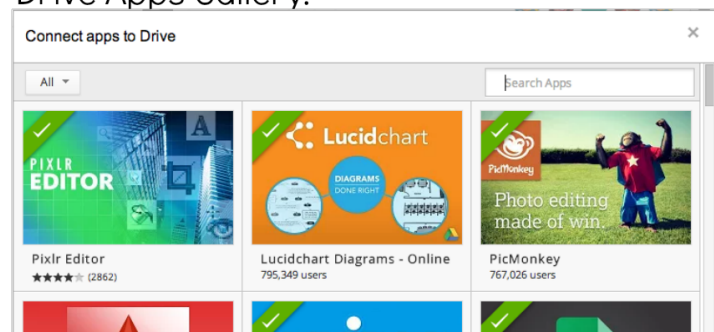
Drive Apps Gallery.

Connect apps to Drive

×

All ▾

Search Apps

PIXLR EDITOR

Pixlr Editor
★★★★ (2862)

Lucidchart

DIAGRAMS DONE RIGHT

Lucidchart Diagrams - Online
795,349 users

PicMonkey

Photo editing made of win.

PicMonkey
767,026 users